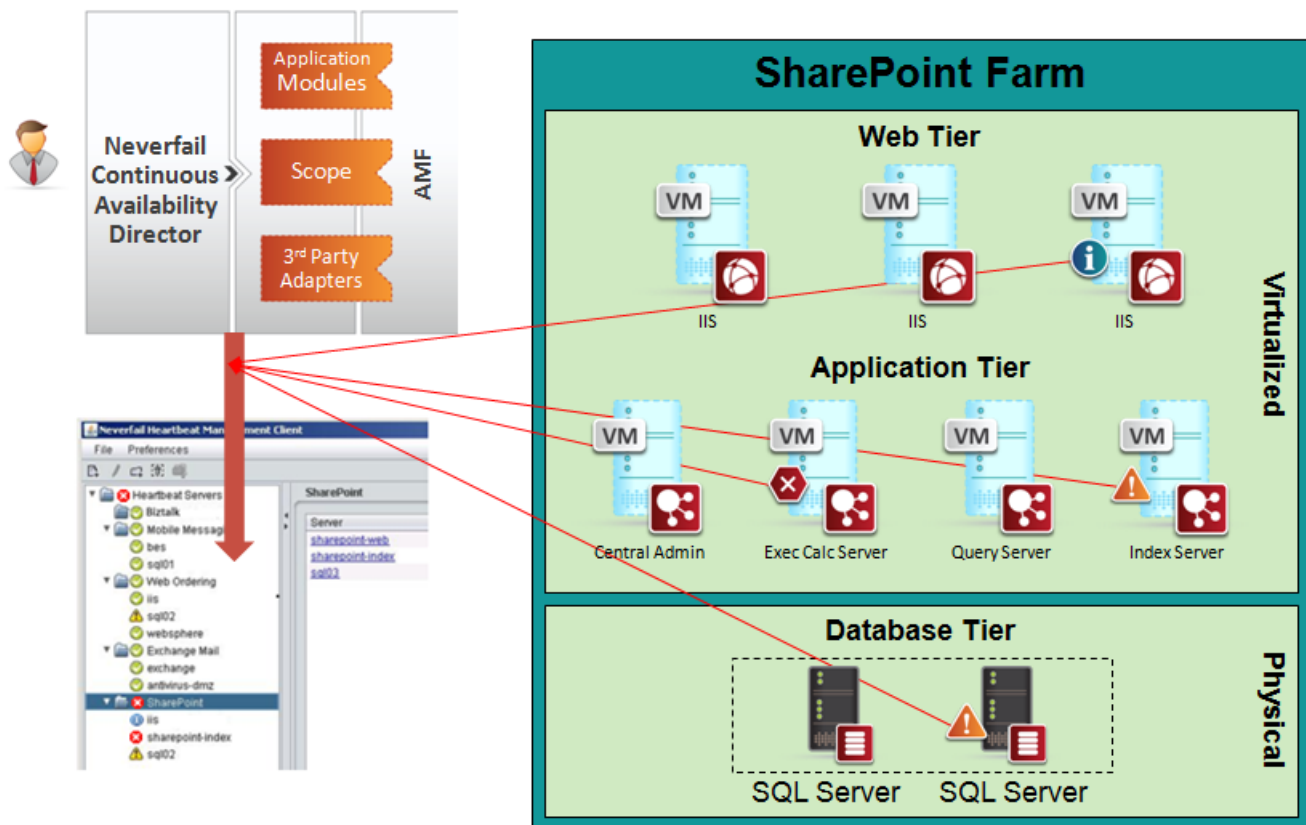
Neverfail Continuous Availability Director

Application Modules

Scope

3rd Party Adapters

AMF

Neverfail Heartbeat Man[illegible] Client

File Preferences

Heartbeat Servers
Biztalk
Mobile Messag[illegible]
bes
sql01
Web Ordering
iis
sql02
websphere
Exchange Mail
exchange
antivirus-dmz
SharePoint
iis
sharepoint-index
sql02

SharePoint

Server
sharepoint-web
sharepoint-index
sql03

SharePoint Farm

Web Tier

VM
IIS
VM
IIS
VM
IIS

Virtualized

Application Tier

VM
Central Admin
VM
Exec Calc Server
VM
Query Server
VM
Index Server

Database Tier

Physical

SQL Server
SQL Server